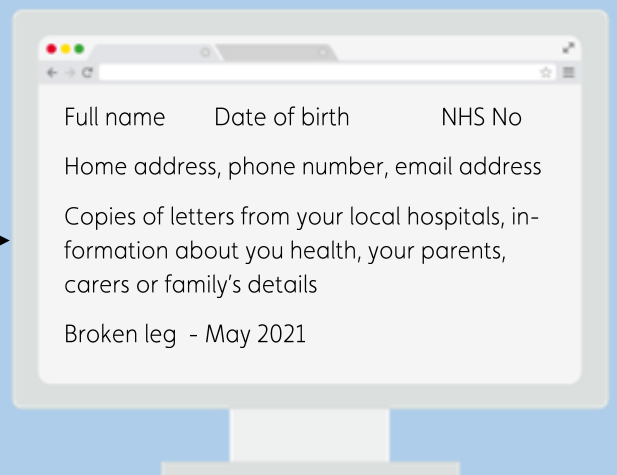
Full name Date of birth NHS No

Home address, phone number, email address

Copies of letters from your local hospitals, information about you health, your parents, carers or family's details

Broken leg - May 2021